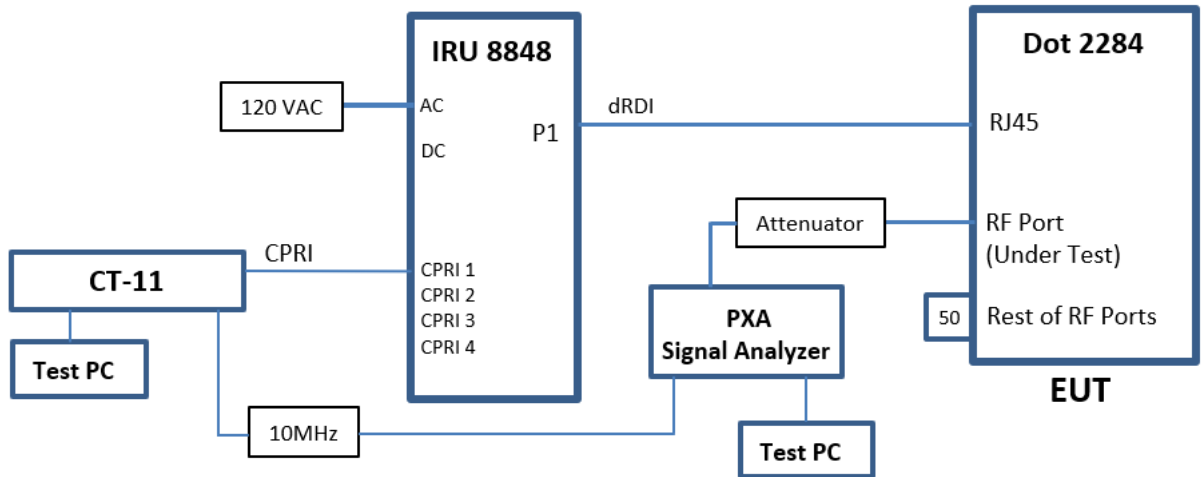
IRU 8848

Dot 2284

120 VAC

AC

DC

P1

dRDI

RJ45

Attenuator

RF Port
(Under Test)

CPRI

CT-11

CPRI 1
CPRI 2
CPRI 3
CPRI 4

PXA
Signal Analyzer

50

Rest of RF Ports

Test PC

EUT

10MHz

Test PC